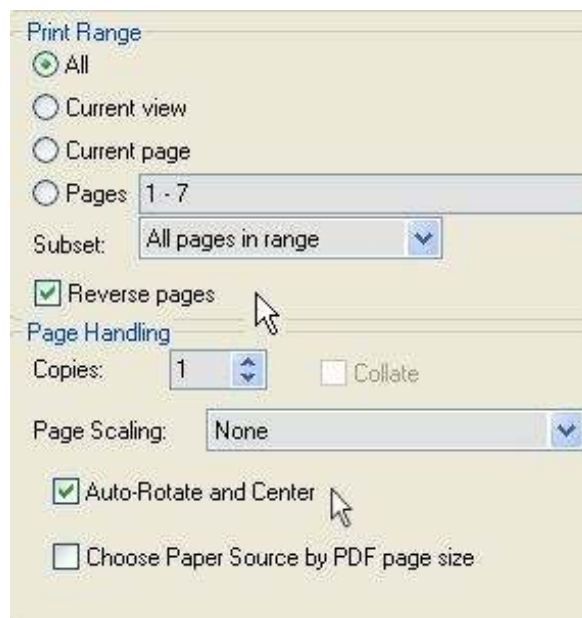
Print Range

All

Current view

Current page

Pages 1 - 7

Subset: All pages in range

Reverse pages

Page Handling

Copies: 1 Collate

Page Scaling: None

Auto-Rotate and Center

Choose Paper Source by PDF page size